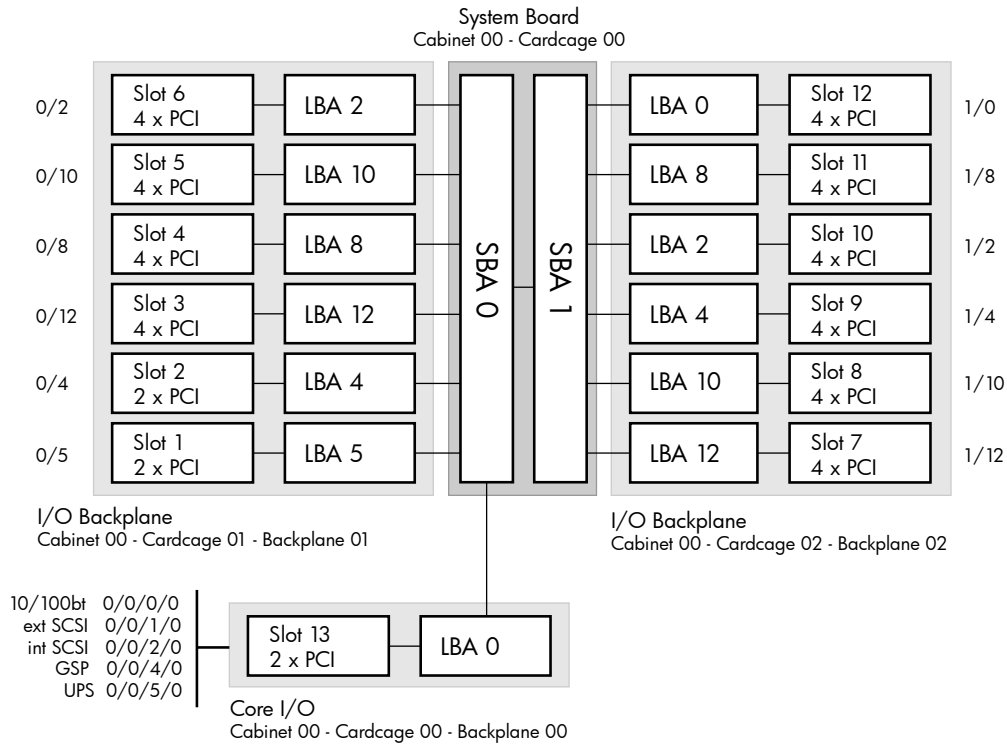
System Board
Cabinet 00 - Cardcage 00

0/2
Slot 6
4 x PCI
LBA 2

0/10
Slot 5
4 x PCI
LBA 10

0/8
Slot 4
4 x PCI
LBA 8

0/12
Slot 3
4 x PCI
LBA 12

0/4
Slot 2
2 x PCI
LBA 4

0/5
Slot 1
2 x PCI
LBA 5

SBA 0

SBA 1

LBA 0
Slot 12
4 x PCI
1/0

LBA 8
Slot 11
4 x PCI
1/8

LBA 2
Slot 10
4 x PCI
1/2

LBA 4
Slot 9
4 x PCI
1/4

LBA 10
Slot 8
4 x PCI
1/10

LBA 12
Slot 7
4 x PCI
1/12

I/O Backplane
Cabinet 00 - Cardcage 01 - Backplane 01

I/O Backplane
Cabinet 00 - Cardcage 02 - Backplane 02

10/100bt 0/0/0/0
ext SCSI 0/0/1/0
int SCSI 0/0/2/0
GSP 0/0/4/0
UPS 0/0/5/0

Slot 13
2 x PCI
LBA 0

Core I/O
Cabinet 00 - Cardcage 00 - Backplane 00